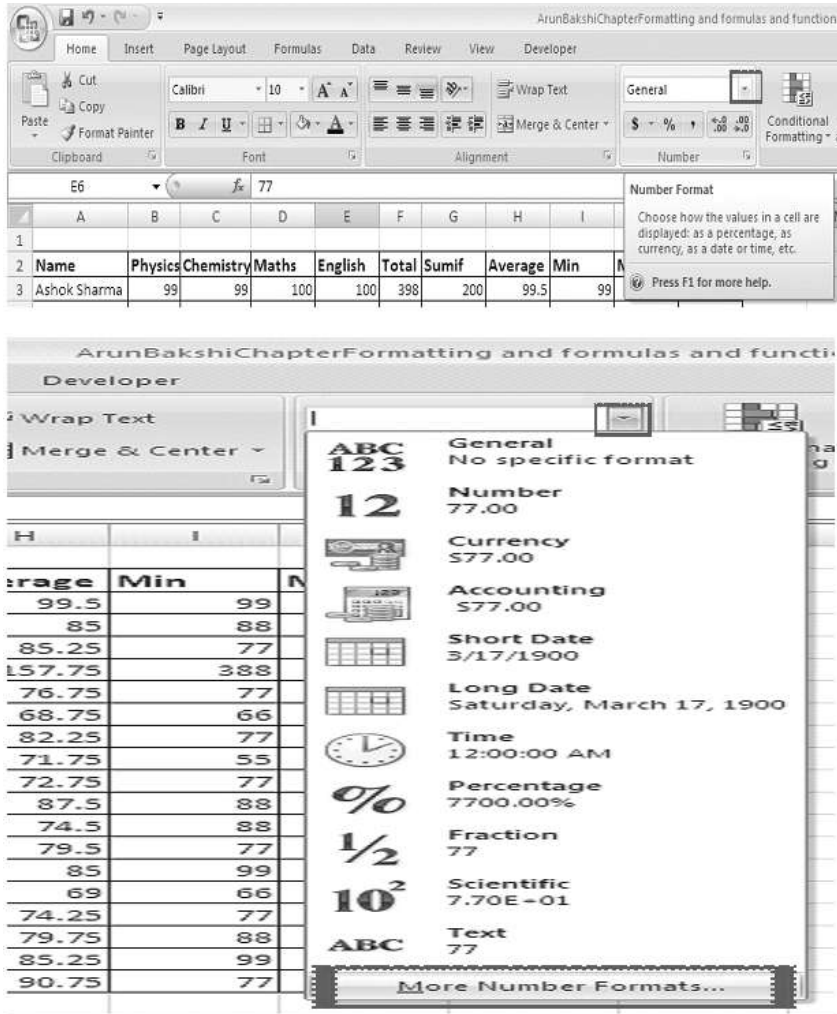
ArunBakshiChapterFormatting and formulas and function

Home | Insert | Page Layout | Formulas | Data | Review | View | Developer

Cut
Copy
Paste
Format Painter
Clipboard

Calibri | 10
B I U
Font

Wrap Text
Merge & Center
Alignment

General
$ % ,
Number

Conditional Formatting

E6 | $f_x$ 77

Number Format

Choose how the values in a cell are displayed: as a percentage, as currency, as a date or time, etc.

Press F1 for more help.

| | A | B | C | D | E | F | G | H | I |
|---|---|---|---|---|---|---|---|---|---|
| 1 | | | | | | | | | |
| 2 | Name | Physics | Chemistry | Maths | English | Total | Sumif | Average | Min |
| 3 | Ashok Sharma | 99 | 99 | 100 | 100 | 398 | 200 | 99.5 | 99 |

ArunBakshiChapterFormatting and formulas and functi

Developer

Wrap Text
Merge & Center

| H | I |
|---|---|
| erage | Min |
| 99.5 | 99 |
| 85 | 88 |
| 85.25 | 77 |
| 157.75 | 388 |
| 76.75 | 77 |
| 68.75 | 66 |
| 82.25 | 77 |
| 71.75 | 55 |
| 72.75 | 77 |
| 87.5 | 88 |
| 74.5 | 88 |
| 79.5 | 77 |
| 85 | 99 |
| 69 | 66 |
| 74.25 | 77 |
| 79.75 | 88 |
| 85.25 | 99 |
| 90.75 | 77 |

ABC 123 General
No specific format

12 Number
77.00

Currency
$77.00

Accounting
$77.00

Short Date
3/17/1900

Long Date
Saturday, March 17, 1900

Time
12:00:00 AM

% Percentage
7700.00%

½ Fraction
77

$10^2$ Scientific
7.70E+01

ABC Text
77

More Number Formats...